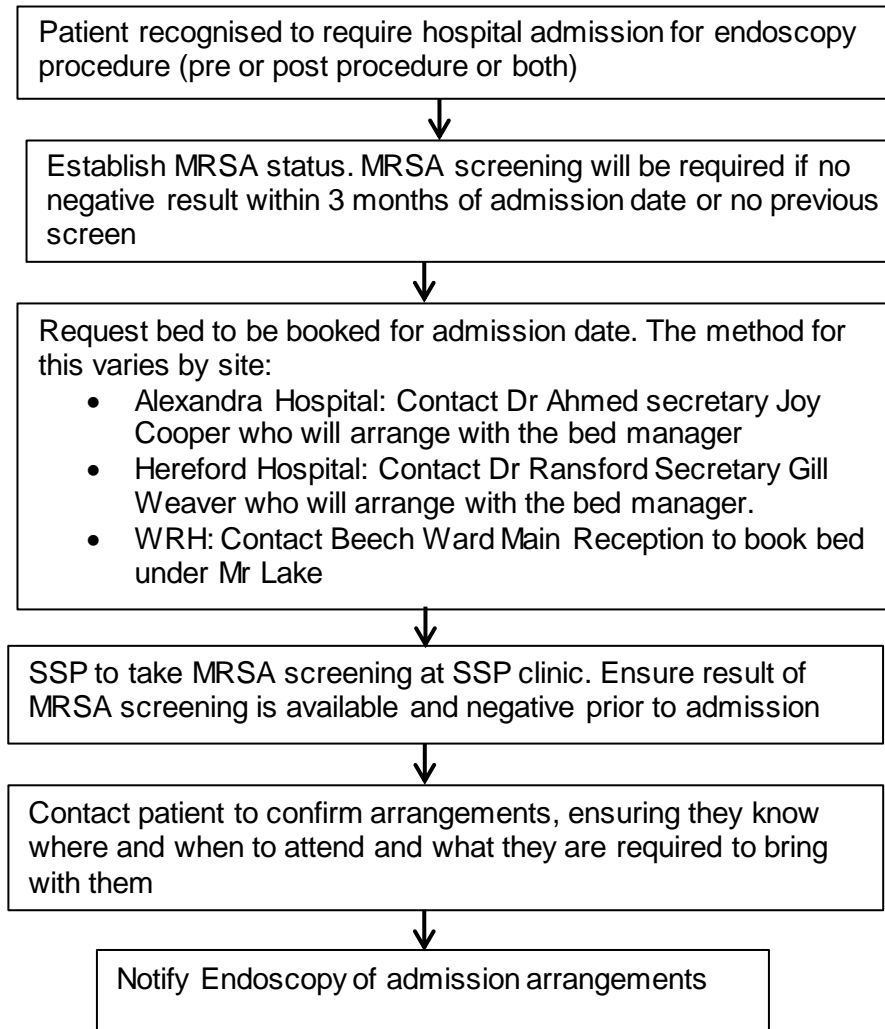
Patient recognised to require hospital admission for endoscopy procedure (pre or post procedure or both)

Establish MRSA status. MRSA screening will be required if no negative result within 3 months of admission date or no previous screen

Request bed to be booked for admission date. The method for this varies by site:

- Alexandra Hospital: Contact Dr Ahmed secretary Joy Cooper who will arrange with the bed manager
- Hereford Hospital: Contact Dr Ransford Secretary Gill Weaver who will arrange with the bed manager.
- WRH: Contact Beech Ward Main Reception to book bed under Mr Lake

SSP to take MRSA screening at SSP clinic. Ensure result of MRSA screening is available and negative prior to admission

Contact patient to confirm arrangements, ensuring they know where and when to attend and what they are required to bring with them

Notify Endoscopy of admission arrangements